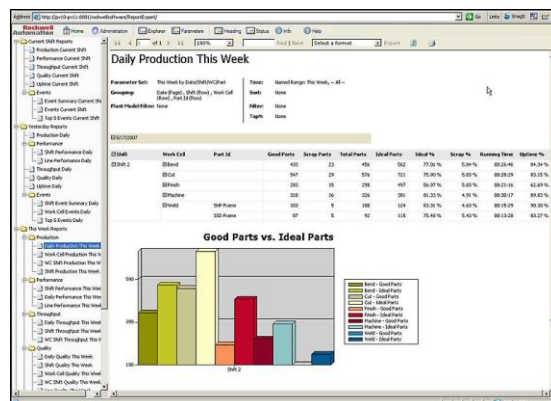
Address http://pc10-pc11:8081/ActiveSoftware/ReportExport/ Go Links Snagit

Rockwell Automation Home Administration Explorer Parameters Heading Status Info Help

Current Shift Reports
Production Current Shift
Performance Current Shift
Throughput Current Shift
Quality Current Shift
Uptime Current Shift
Events
Event Summary Current Shi
Events Current Shift
Top 5 Events Current Shift
Yesterday Reports
Production Daily
Performance
Shift Performance Daily
Line Performance Daily
Throughput Daily
Quality Daily
Uptime Daily
Events
Shift Event Summary Daily
Work Cell Events Daily
Top 5 Events Daily
This Week Reports
Production
Daily Production This Week
Work Cell Production This W
WC Shift Production This W
Shift Production This Week
Performance
Shift Performance This Wee
Daily Performance This Wee
Line Performance This Week
Throughput
Daily Throughput This Week
Shift Throughput This Week
WC Shift Throughput This W
Quality
Daily Quality This Week
Shift Quality This Week
Work Cell Quality This Week
WC Shift Quality This Week

1 of 1 100% Find | Next Select a format Export

Daily Production This Week

Parameter Set: This Week by Date(Shift)WC/Part
Grouping: Date (Page) , Shift (Row) , Work Cell (Row) , Part Id (Row)
Plant Model Filter: None
Time: Named Range: This Week, -- All --
Sort: None
Filter: None
TopN: None

5/17/2007

| Shift | Work Cell | Part Id | Good Parts | Scrap Parts | Total Parts | Ideal Parts | Ideal % | Scrap % | Running Time | Uptime % |
|---|---|---|---|---|---|---|---|---|---|---|
| Shift 2 | Bend | | 433 | 23 | 456 | 562 | 77.06 % | 5.04 % | 00:26:46 | 84.34 % |
| | Cut | | 547 | 29 | 576 | 721 | 75.90 % | 5.03 % | 00:28:29 | 83.15 % |
| | Finish | | 283 | 15 | 298 | 497 | 56.97 % | 5.03 % | 00:23:16 | 62.69 % |
| | Machine | | 310 | 16 | 326 | 381 | 81.33 % | 4.91 % | 00:20:17 | 89.83 % |
| | Weld | SHP Frame | 303 | 5 | 188 | 324 | 93.31 % | 4.63 % | 00:15:29 | 90.30 % |
| | | SSD Frame | 87 | 5 | 92 | 115 | 75.46 % | 5.43 % | 00:13:28 | 83.27 % |

Good Parts vs. Ideal Parts

500
300
100
Shift 2

Bend - Good Parts
Bend - Ideal Parts
Cut - Good Parts
Cut - Ideal Parts
Finish - Good Parts
Finish - Ideal Parts
Machine - Good Parts
Machine - Ideal Parts
Weld - Good Parts
Weld - Ideal Parts